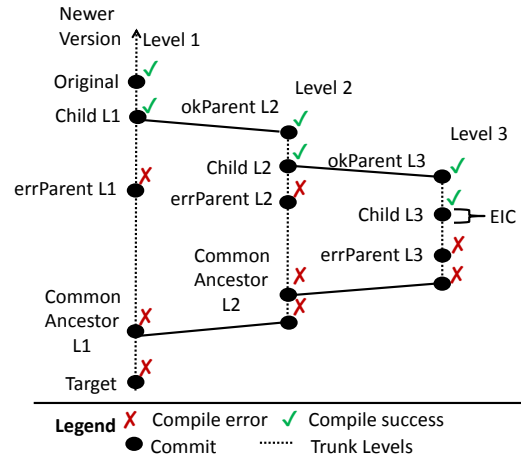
Newer Version

Level 1

Original ✓

Child L1 ✓

errParent L1 ✗

Common Ancestor L1 ✗

Target ✗

Level 2

okParent L2 ✓

Child L2 ✓

errParent L2 ✗

Common Ancestor L2 ✗ ✗

Level 3

okParent L3 ✓

Child L3 ✓

EIC

errParent L3 ✗ ✗

Legend ✗ Compile error ✓ Compile success
Commit Trunk Levels